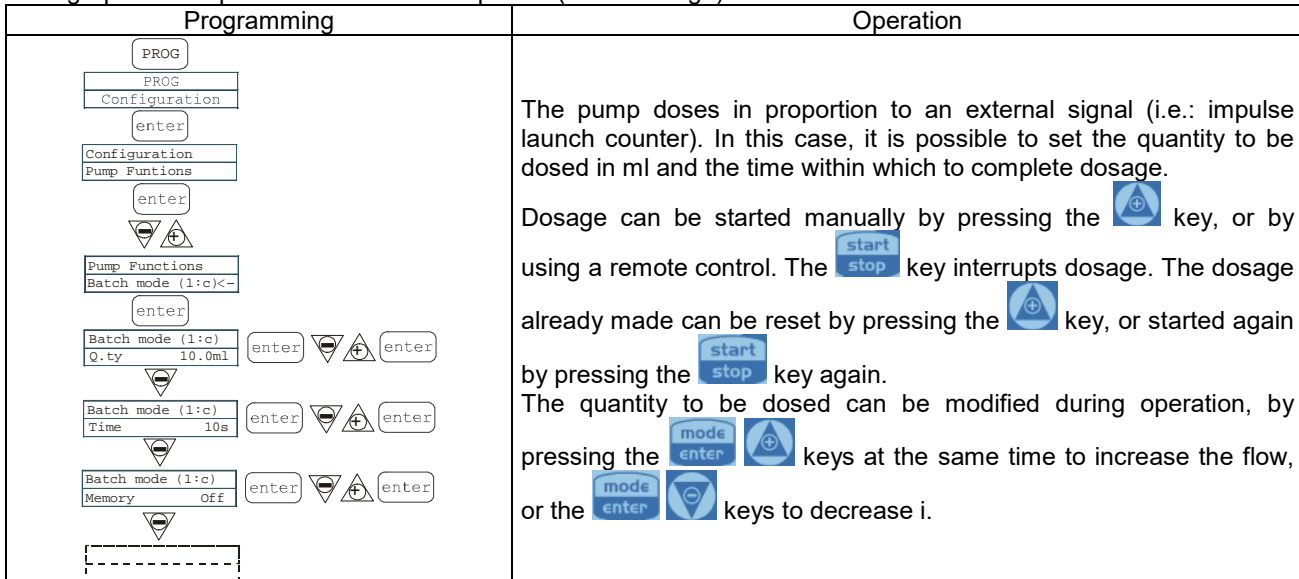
| Programming | Operation |
|---|---|
| PROG<br>PROG<br>Configuration<br>enter<br>Configuration<br>Pump Funtions<br>enter<br>Pump Functions<br>Batch mode (1:c)<-<br>enter<br>Batch mode (1:c)<br>Q.ty 10.0ml enter enter<br>Batch mode (1:c)<br>Time 10s enter enter<br>Batch mode (1:c)<br>Memory Off enter enter | The pump doses in proportion to an external signal (i.e.: impulse launch counter). In this case, it is possible to set the quantity to be dosed in ml and the time within which to complete dosage.<br>Dosage can be started manually by pressing the key, or by using a remote control. The start stop key interrupts dosage. The dosage already made can be reset by pressing the key, or started again by pressing the start stop key again.<br>The quantity to be dosed can be modified during operation, by pressing the mode enter keys at the same time to increase the flow, or the mode enter keys to decrease i. |